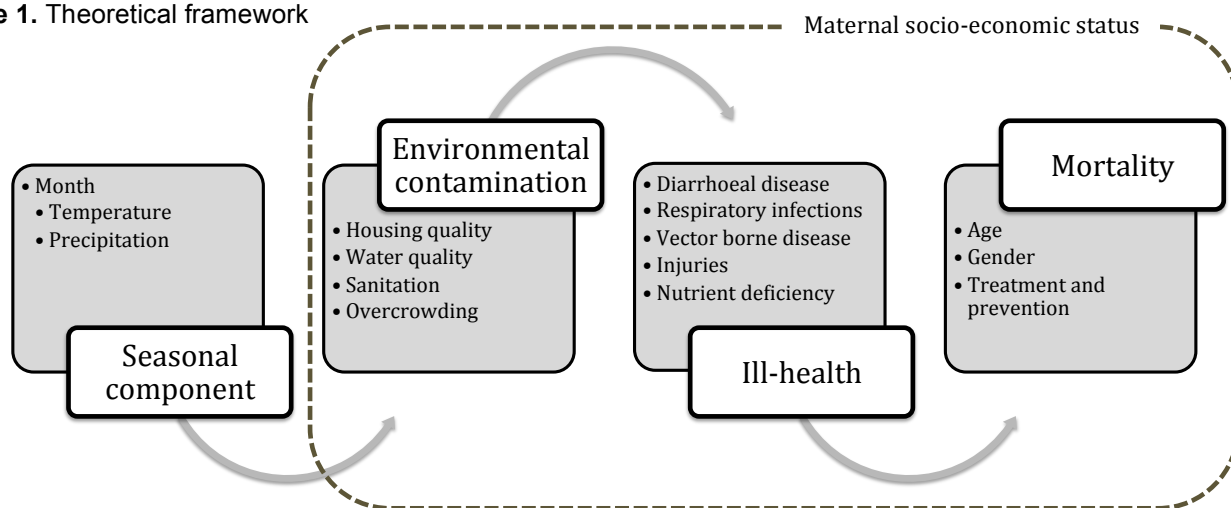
e 1. Theoretical framework

Maternal socio-economic status

• Month
• Temperature
• Precipitation

Seasonal component

Environmental contamination

• Housing quality
• Water quality
• Sanitation
• Overcrowding

• Diarrhoeal disease
• Respiratory infections
• Vector borne disease
• Injuries
• Nutrient deficiency

Ill-health

Mortality

• Age
• Gender
• Treatment and prevention